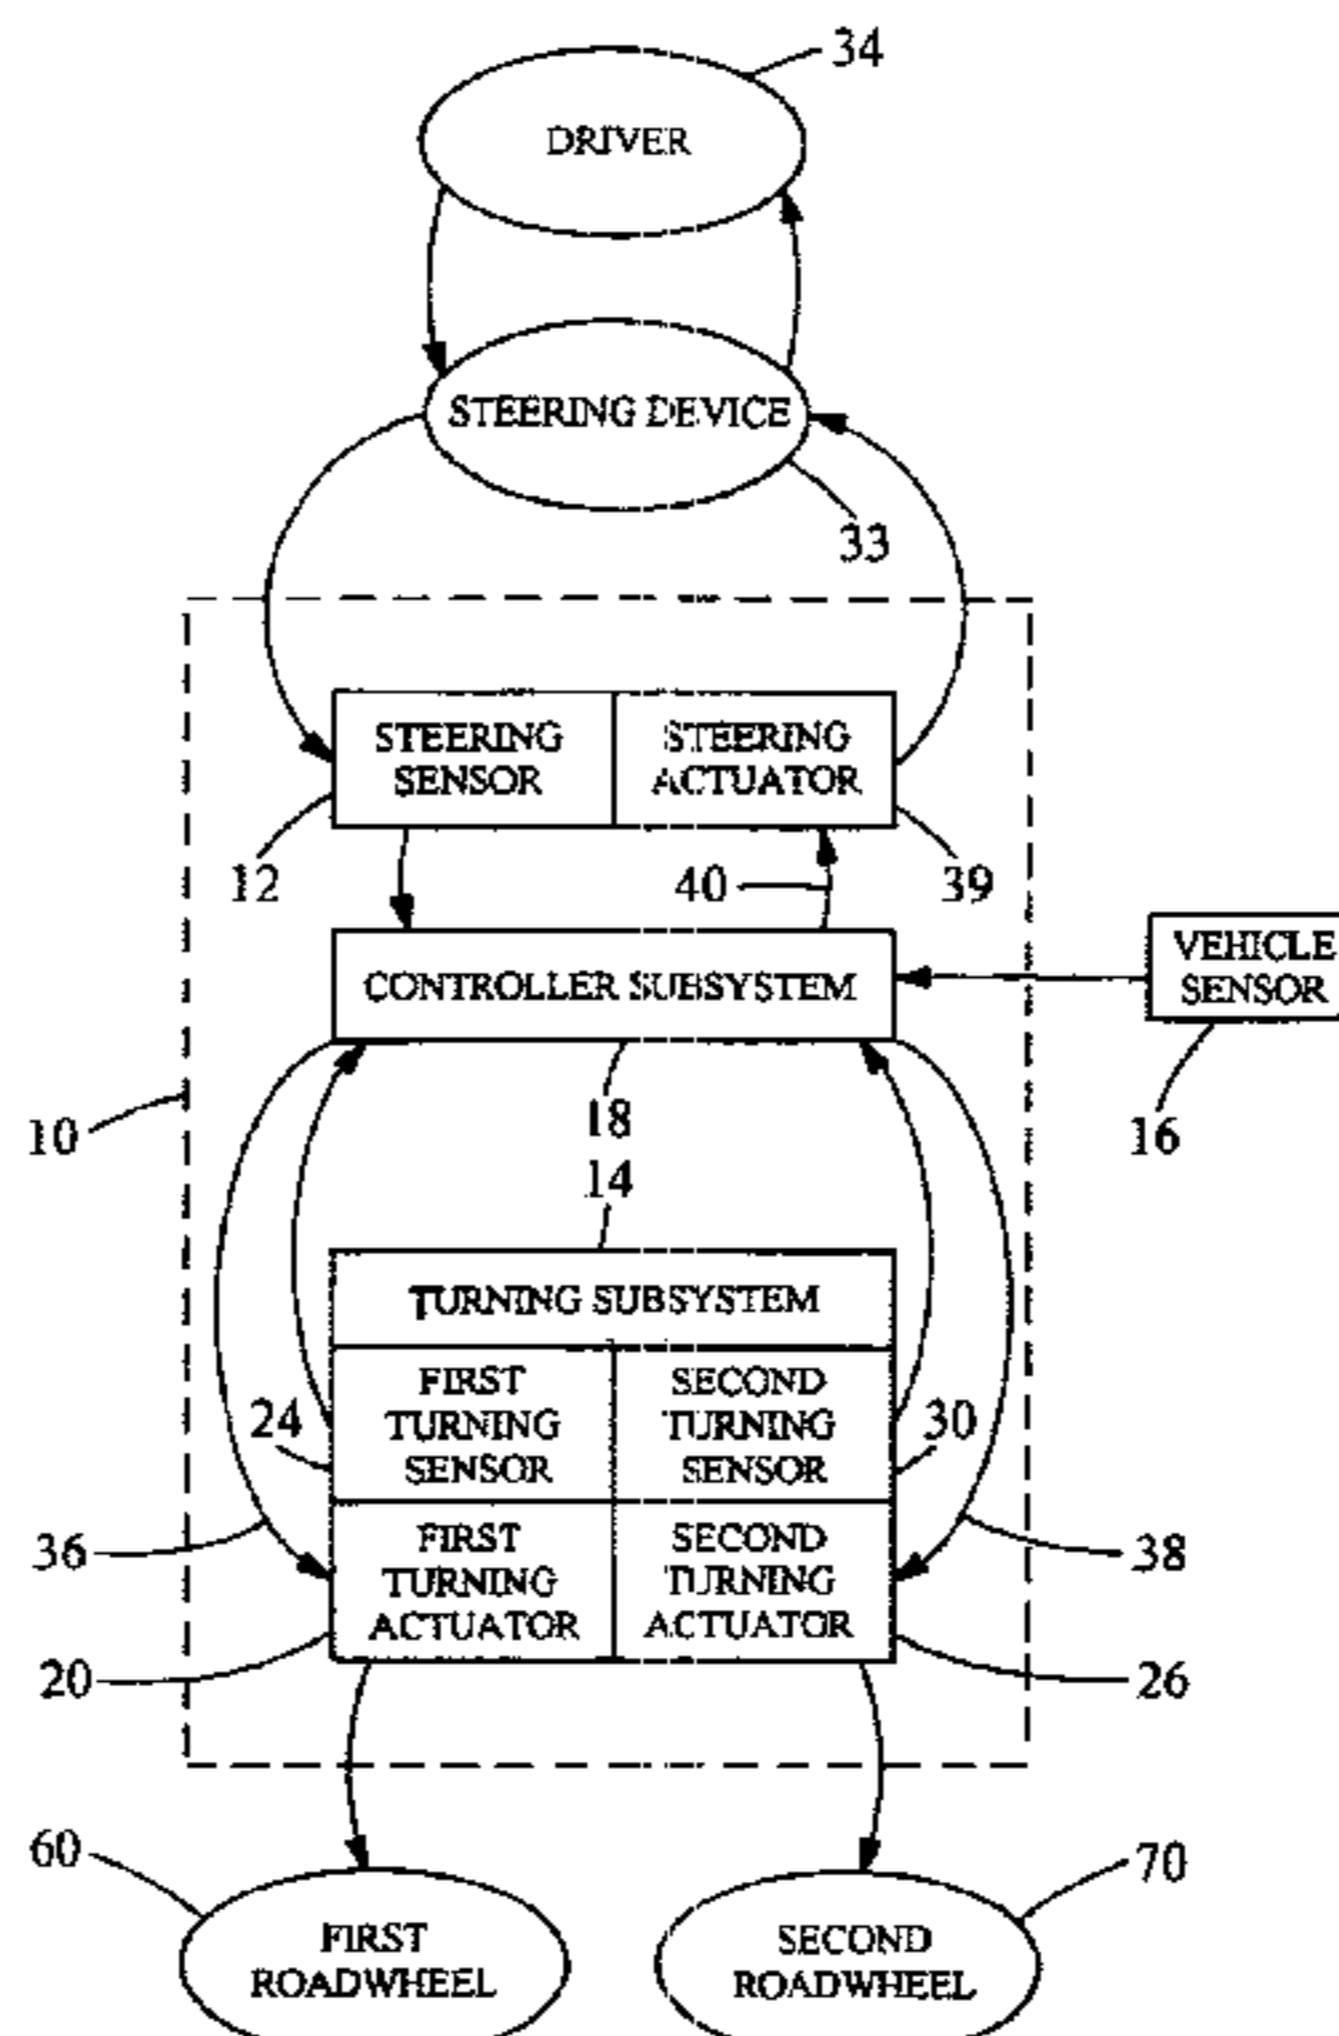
34
DRIVER
STEERING DEVICE
33
STEERING SENSOR
STEERING ACTUATOR
12
40
39
CONTROLLER SUBSYSTEM
VEHICLE SENSOR
10
18
14
16
TURNING SUBSYSTEM
FIRST TURNING SENSOR
SECOND TURNING SENSOR
24
30
36
FIRST TURNING ACTUATOR
SECOND TURNING ACTUATOR
38
20
26
60
70
FIRST ROADWHEEL
SECOND ROADWHEEL